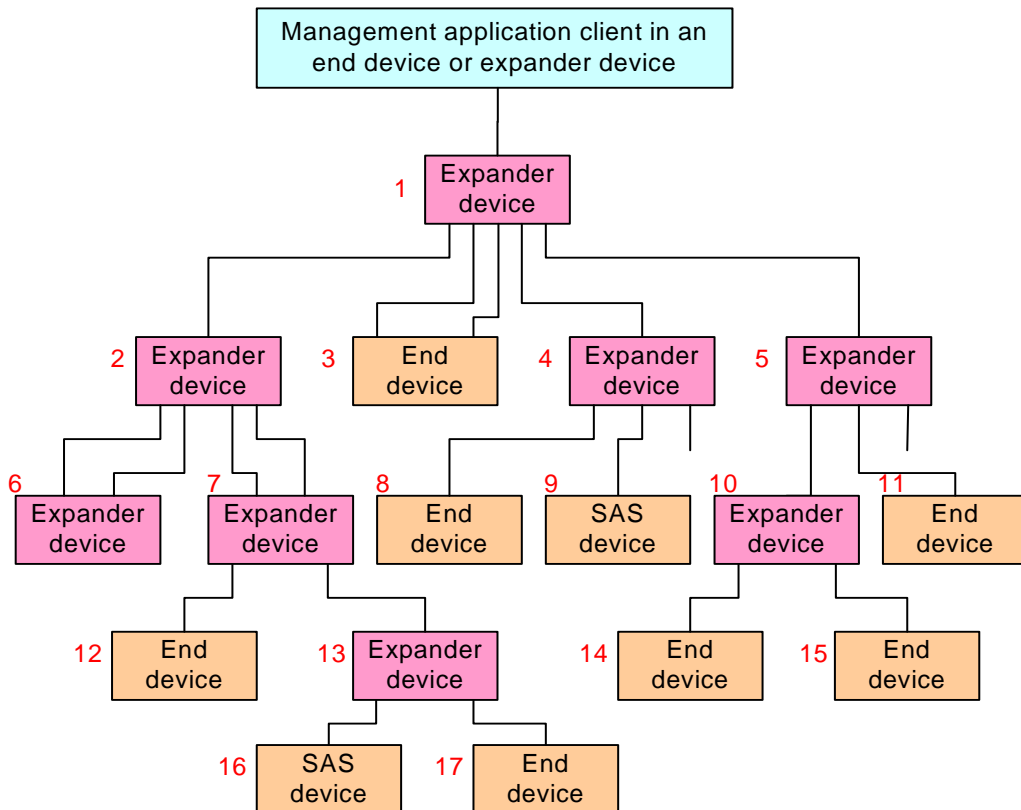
Management application client in an end device or expander device

1 Expander device

2 Expander device

3 End device

4 Expander device

5 Expander device

6 Expander device

7 Expander device

8 End device

9 SAS device

10 Expander device

11 End device

12 End device

13 Expander device

14 End device

15 End device

16 SAS device

17 End device